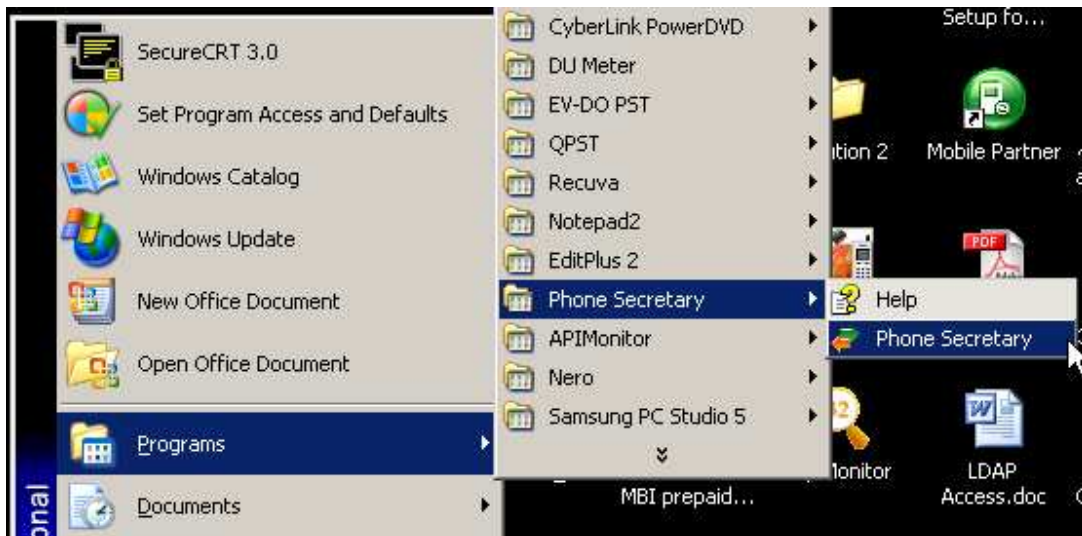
SecureCRT 3.0
Set Program Access and Defaults
Windows Catalog
Windows Update
New Office Document
Open Office Document
Programs
Documents
onal

CyberLink PowerDVD
DU Meter
EV-DO PST
QPST
Recuva
Notepad2
EditPlus 2
Phone Secretary
APIMonitor
Nero
Samsung PC Studio 5

Help
Phone Secretary

Setup fo...
ition 2
Mobile Partner
PDF
lonitor
MBI prepaid...
LDAP Access.doc